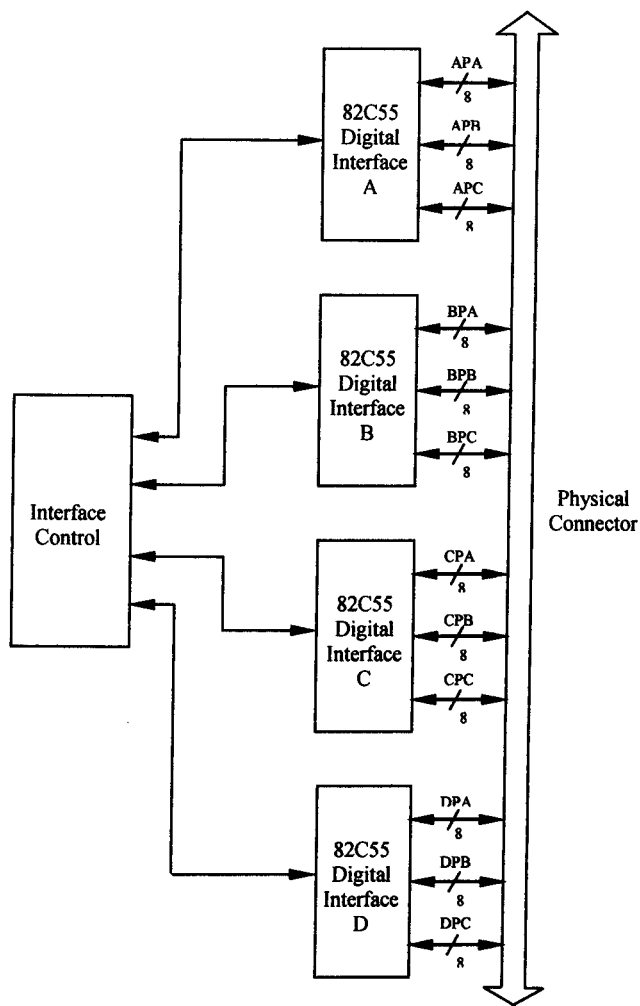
82C55 Digital Interface A

APA
8

APB
8

APC
8

82C55 Digital Interface B

BPA
8

BPB
8

BPC
8

Interface Control

Physical Connector

82C55 Digital Interface C

CPA
8

CPB
8

CPC
8

82C55 Digital Interface D

DPA
8

DPB
8

DPC
8